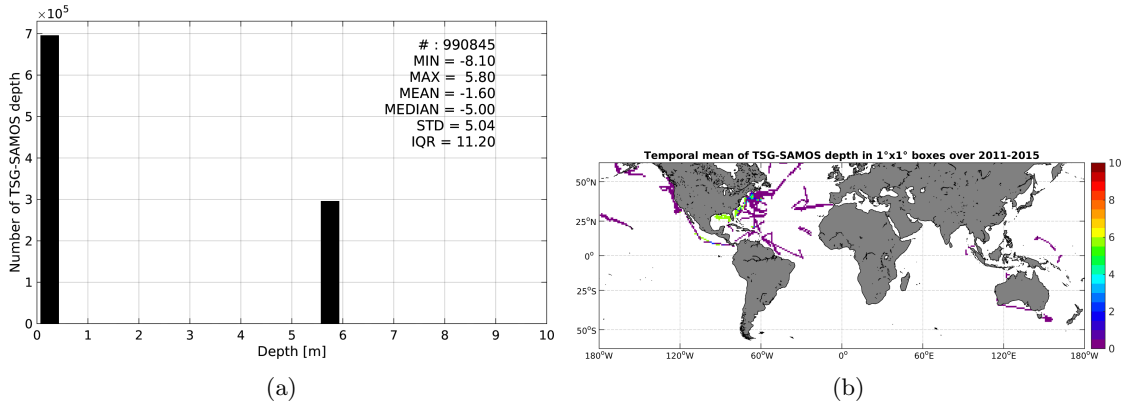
$\times10^5$
7
6
5
4
3
2
1
0
Number of TSG-SAMOS depth
# : 990845
MIN = -8.10
MAX = 5.80
MEAN = -1.60
MEDIAN = -5.00
STD = 5.04
IQR = 11.20
0 1 2 3 4 5 6 7 8 9 10
Depth [m]
(a)

Temporal mean of TSG-SAMOS depth in 1°x1° boxes over 2011-2015
$50^oN$
$25^oN$
$0^o$
$25^oS$
$50^oS$
$180^oW$ $120^oW$ $60^oW$ $0^o$ $60^oE$ $120^oE$ $180^oW$
10
8
6
4
2
0
(b)